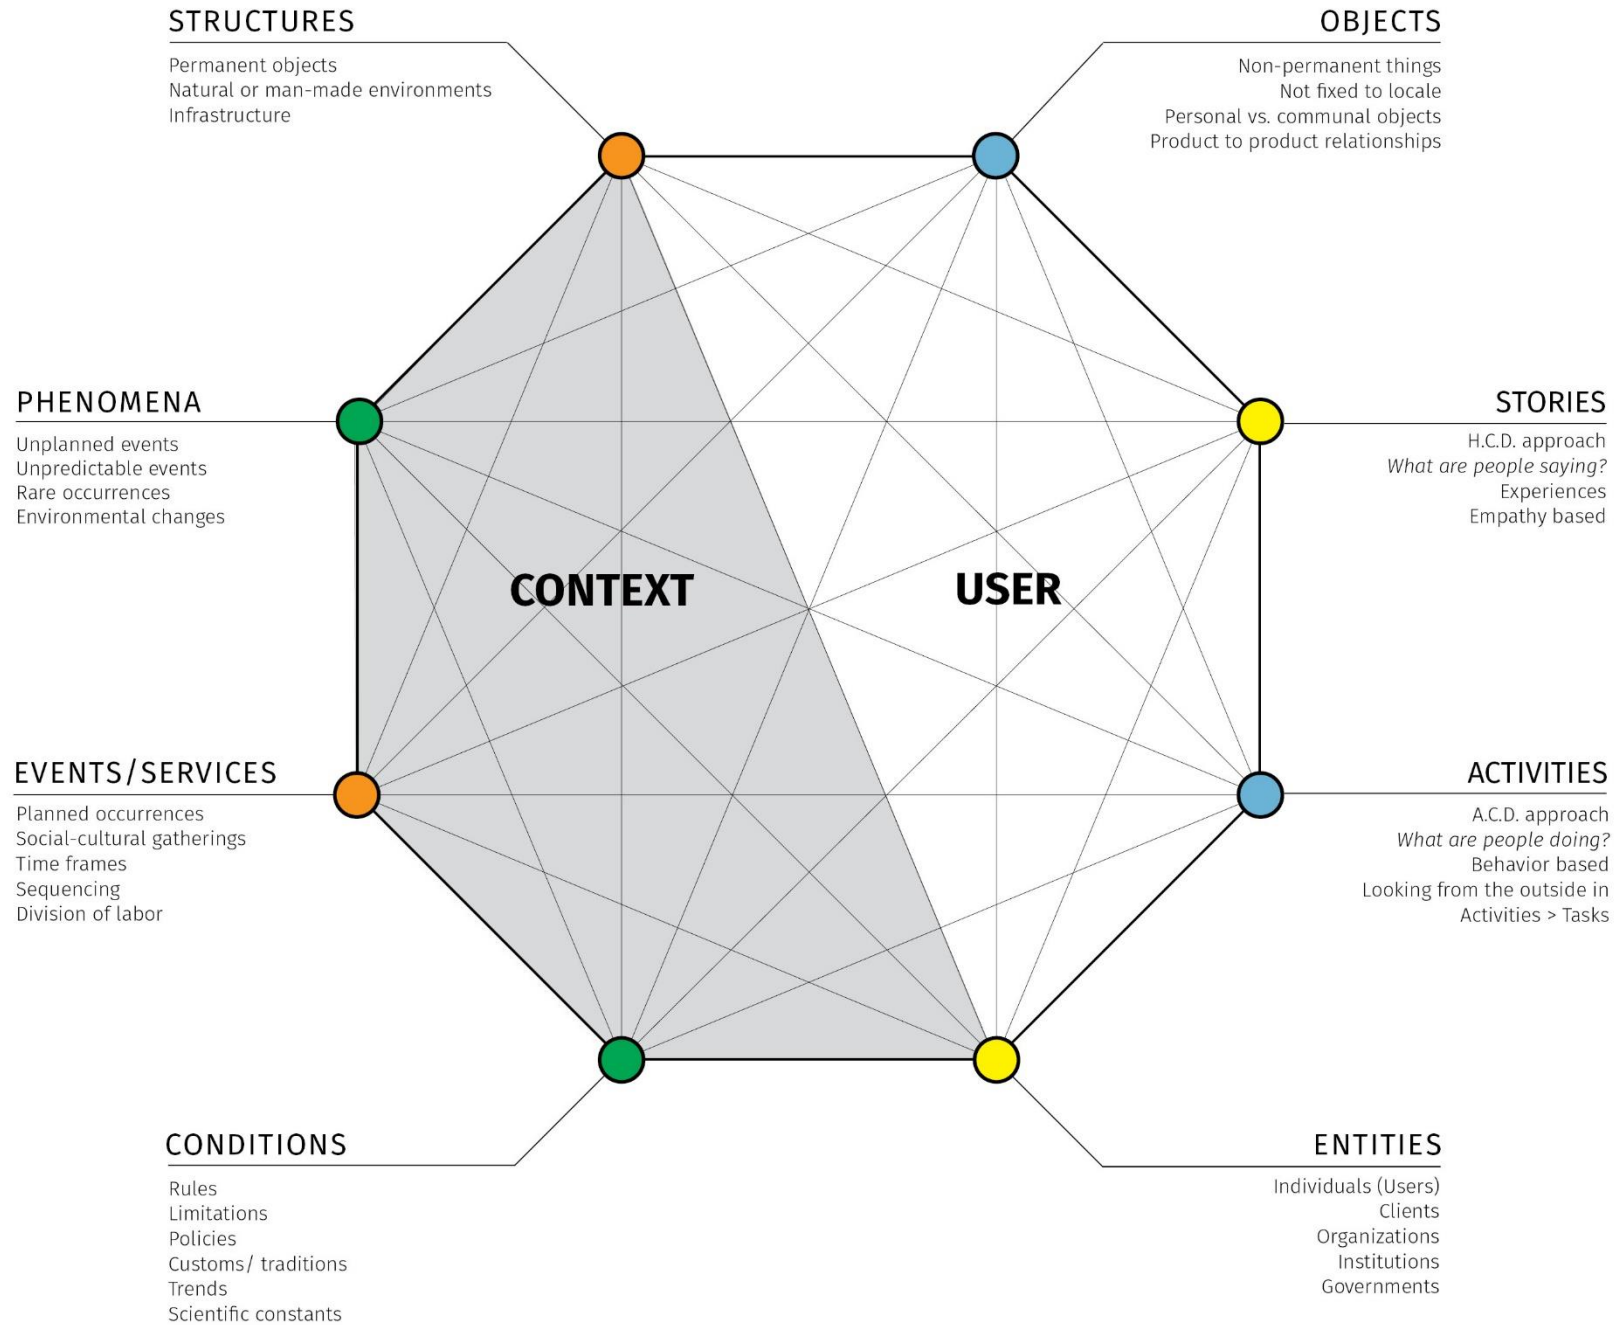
STRUCTURES
Permanent objects
Natural or man-made environments
Infrastructure

OBJECTS
Non-permanent things
Not fixed to locale
Personal vs. communal objects
Product to product relationships

PHENOMENA
Unplanned events
Unpredictable events
Rare occurrences
Environmental changes

STORIES
H.C.D. approach
*What are people saying?*
Experiences
Empathy based

CONTEXT

USER

EVENTS/SERVICES
Planned occurrences
Social-cultural gatherings
Time frames
Sequencing
Division of labor

ACTIVITIES
A.C.D. approach
*What are people doing?*
Behavior based
Looking from the outside in
Activities > Tasks

CONDITIONS
Rules
Limitations
Policies
Customs/ traditions
Trends
Scientific constants

ENTITIES
Individuals (Users)
Clients
Organizations
Institutions
Governments